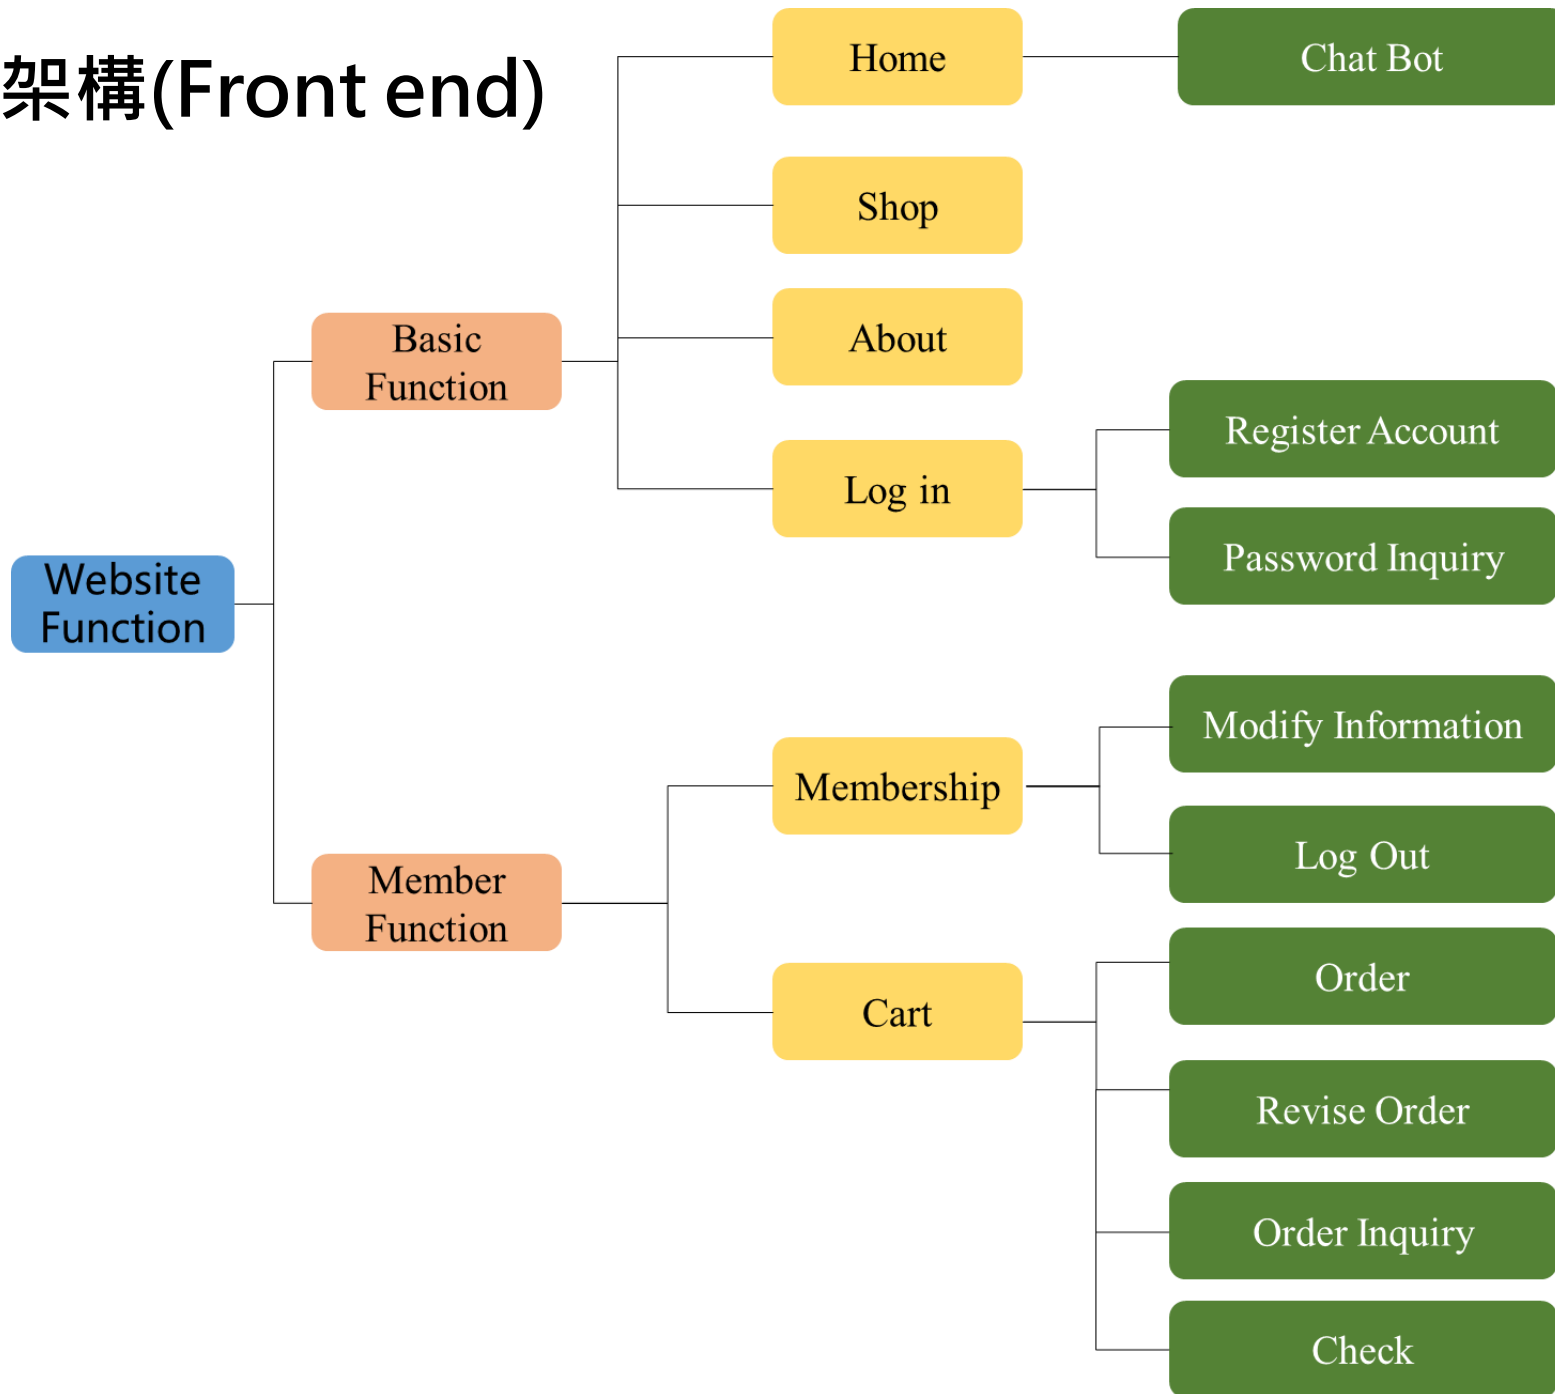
架構(Front end)

Website Function

Basic Function

Member Function

Home

Chat Bot

Shop

About

Log in

Register Account

Password Inquiry

Membership

Modify Information

Log Out

Cart

Order

Revise Order

Order Inquiry

Check